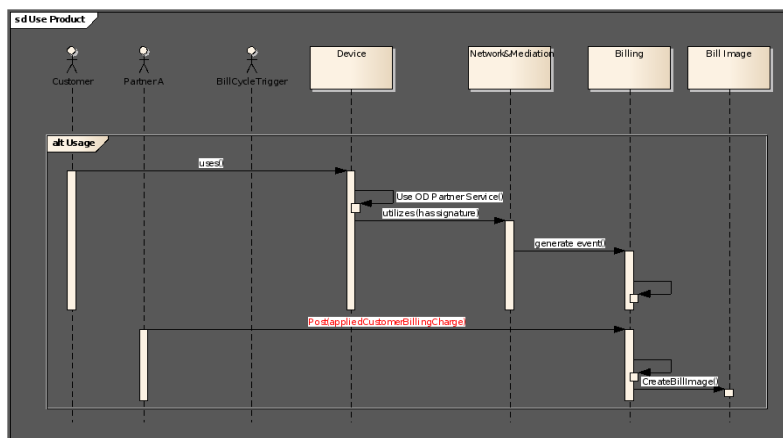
sd Use Product

Customer

PartnerA

BillCycleTrigger

Device

Network&Mediation

Billing

Bill Image

alt Usage

uses()

Use OD PartnerService()

utilizes(hassignature)

generate event()

PostappliedCustomerBillingCharge()

CreateBillImage()